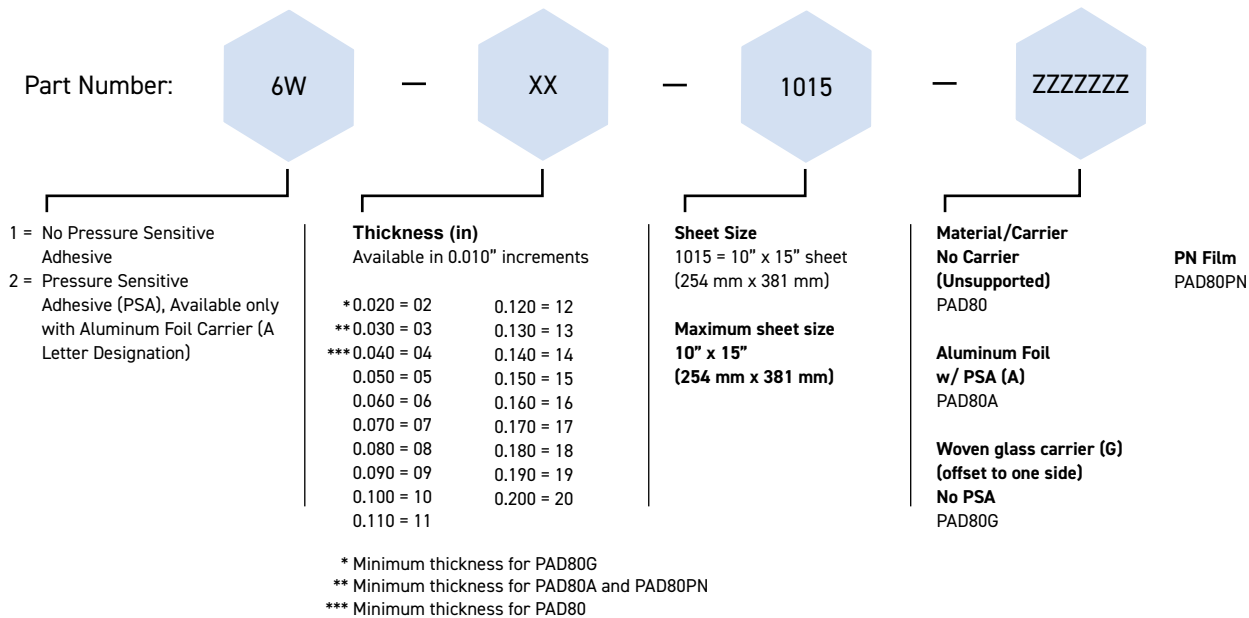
Part Number: 6W — XX — 1015 — ZZZZZZZ

1 = No Pressure Sensitive Adhesive
2 = Pressure Sensitive Adhesive (PSA), Available only with Aluminum Foil Carrier (A Letter Designation)

**Thickness (in)**
Available in 0.010" increments

| | |
|---|---|
| *0.020 = 02 | 0.120 = 12 |
| **0.030 = 03 | 0.130 = 13 |
| ***0.040 = 04 | 0.140 = 14 |
| 0.050 = 05 | 0.150 = 15 |
| 0.060 = 06 | 0.160 = 16 |
| 0.070 = 07 | 0.170 = 17 |
| 0.080 = 08 | 0.180 = 18 |
| 0.090 = 09 | 0.190 = 19 |
| 0.100 = 10 | 0.200 = 20 |
| 0.110 = 11 | |

* Minimum thickness for PAD80G
** Minimum thickness for PAD80A and PAD80PN
*** Minimum thickness for PAD80

**Sheet Size**
1015 = 10" x 15" sheet (254 mm x 381 mm)

**Maximum sheet size 10" x 15" (254 mm x 381 mm)**

**Material/Carrier**
**No Carrier (Unsupported)**
PAD80

**Aluminum Foil w/ PSA (A)**
PAD80A

**Woven glass carrier (G) (offset to one side) No PSA**
PAD80G

**PN Film**
PAD80PN